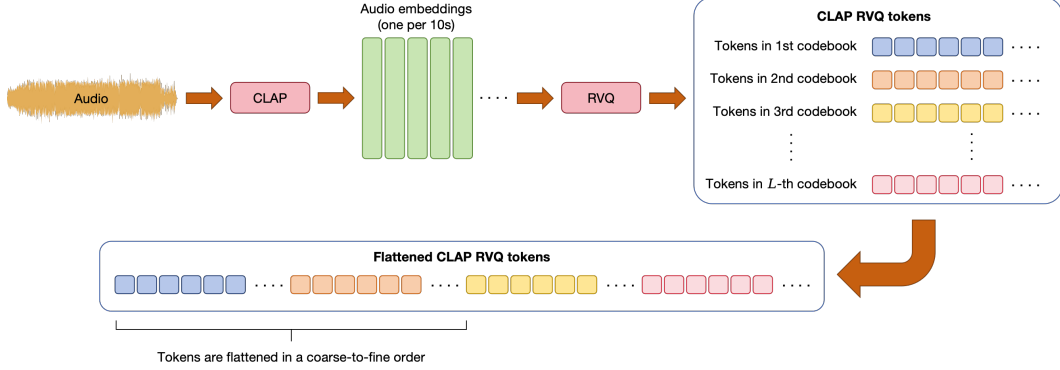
Audio

CLAP

Audio embeddings
(one per 10s)

RVQ

CLAP RVQ tokens

Tokens in 1st codebook

Tokens in 2nd codebook

Tokens in 3rd codebook

Tokens in $L$-th codebook

Flattened CLAP RVQ tokens

Tokens are flattened in a coarse-to-fine order